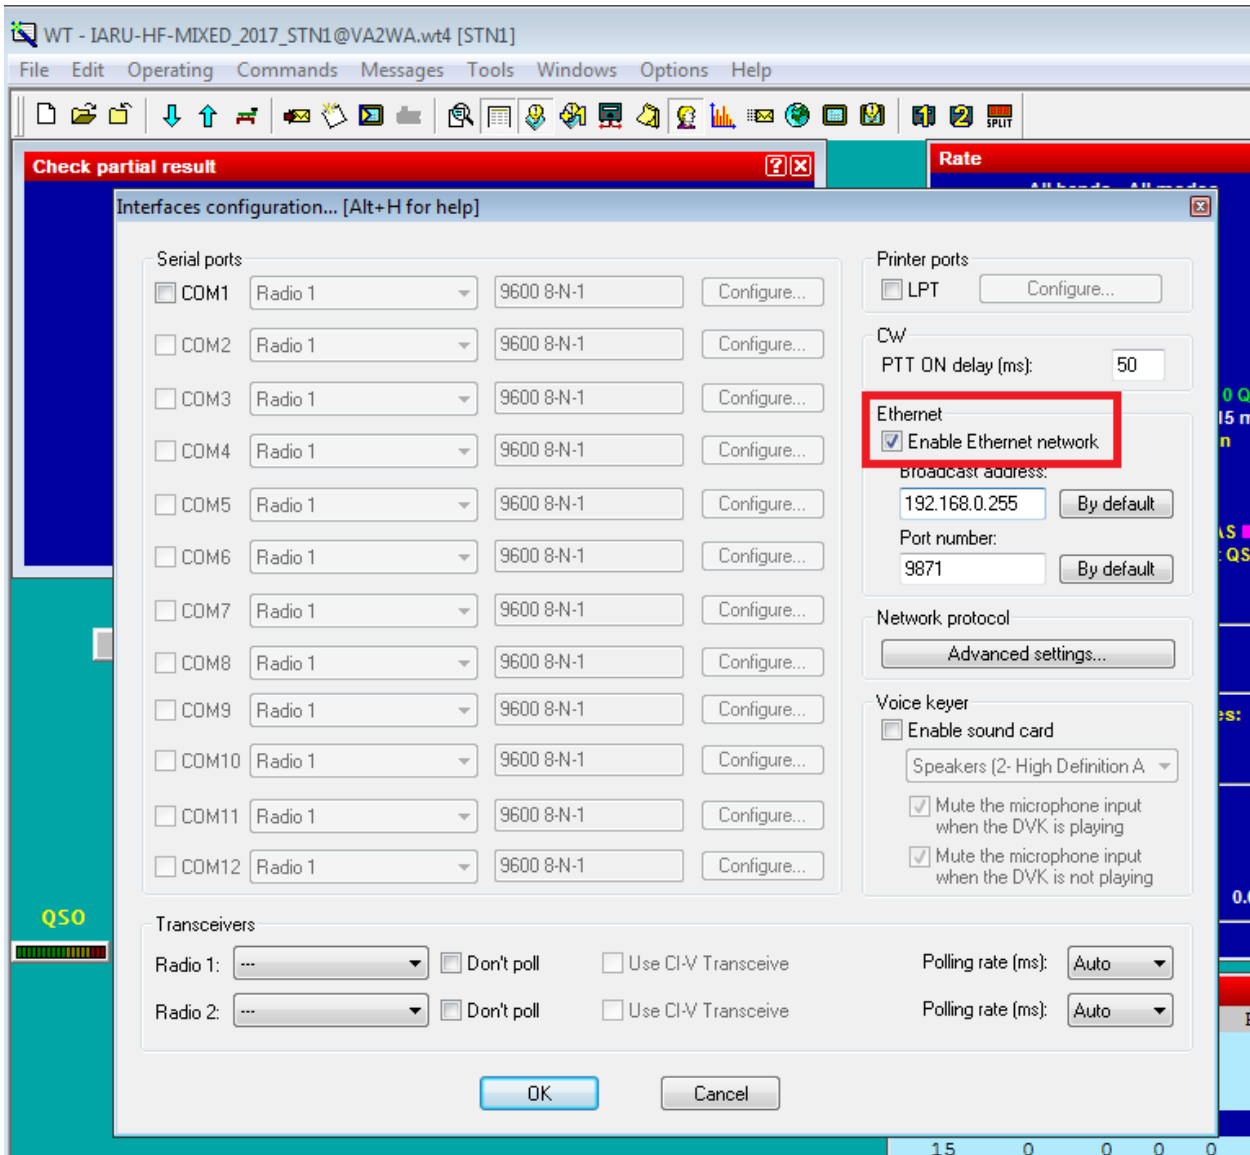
WT - IARU-HF-MIXED_2017_STN1@VA2WA.wt4 [STN1]
File Edit Operating Commands Messages Tools Windows Options Help

Check partial result
Rate

Interfaces configuration... [Alt+H for help]

Serial ports
COM1 Radio 1 9600 8-N-1 Configure...
COM2 Radio 1 9600 8-N-1 Configure...
COM3 Radio 1 9600 8-N-1 Configure...
COM4 Radio 1 9600 8-N-1 Configure...
COM5 Radio 1 9600 8-N-1 Configure...
COM6 Radio 1 9600 8-N-1 Configure...
COM7 Radio 1 9600 8-N-1 Configure...
COM8 Radio 1 9600 8-N-1 Configure...
COM9 Radio 1 9600 8-N-1 Configure...
COM10 Radio 1 9600 8-N-1 Configure...
COM11 Radio 1 9600 8-N-1 Configure...
COM12 Radio 1 9600 8-N-1 Configure...

Printer ports
LPT Configure...

CW
PTT ON delay (ms): 50

Ethernet
Enable Ethernet network
Broadcast address:
192.168.0.255 By default
Port number:
9871 By default

Network protocol
Advanced settings...

Voice keyer
Enable sound card
Speakers (2- High Definition A
Mute the microphone input when the DVK is playing
Mute the microphone input when the DVK is not playing

Transceivers
Radio 1: --- Don't poll Use CI-V Transceive Polling rate (ms): Auto
Radio 2: --- Don't poll Use CI-V Transceive Polling rate (ms): Auto

OK Cancel

QSO
15 0 0 0 0